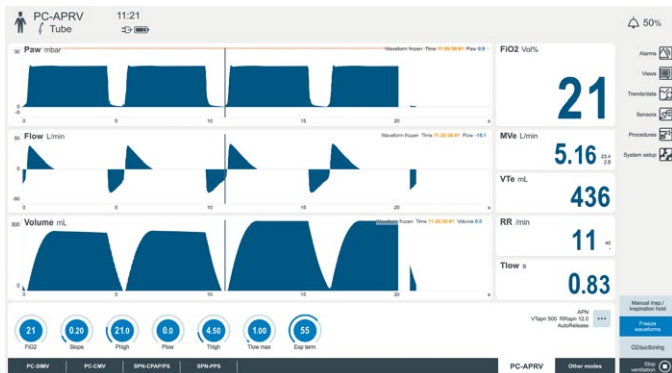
PC-APRV
Tube
11:21
50%

Paw mbar
Waveform frozen Time 11:20:38.91 Paw 0.9
30
0
-5
0 5 10 15 20 s

Flow L/min
Waveform frozen Time 11:20:38.91 Flow -15.1
30
0
-50
0 5 10 15 20 s

Volume mL
Waveform frozen Time 11:20:38.91 Volume 8.6
500
0
0 5 10 15 20 s

FiO2 Vol%
21

MVe L/min
5.16
23.4
2.8

VTe mL
436

RR /min
11
40

Tlow s
0.83

Alarms
Views
Trends/data
Sensors
Procedures
System setup

21 FiO2
0.20 Slope
21.0 Phigh
0.0 Plow
4.50 Thigh
1.00 Tlow max
55 Exp term

APN
VTapn 500 RRapn 12.0
AutoRelease
...

Manual insp./ Inspiration hold
Freeze waveforms
O2/suctioning
Stop ventilation

PC-SIMV
PC-CMV
SPN-CPAP/PS
SPN-PPS
PC-APRV
Other modes